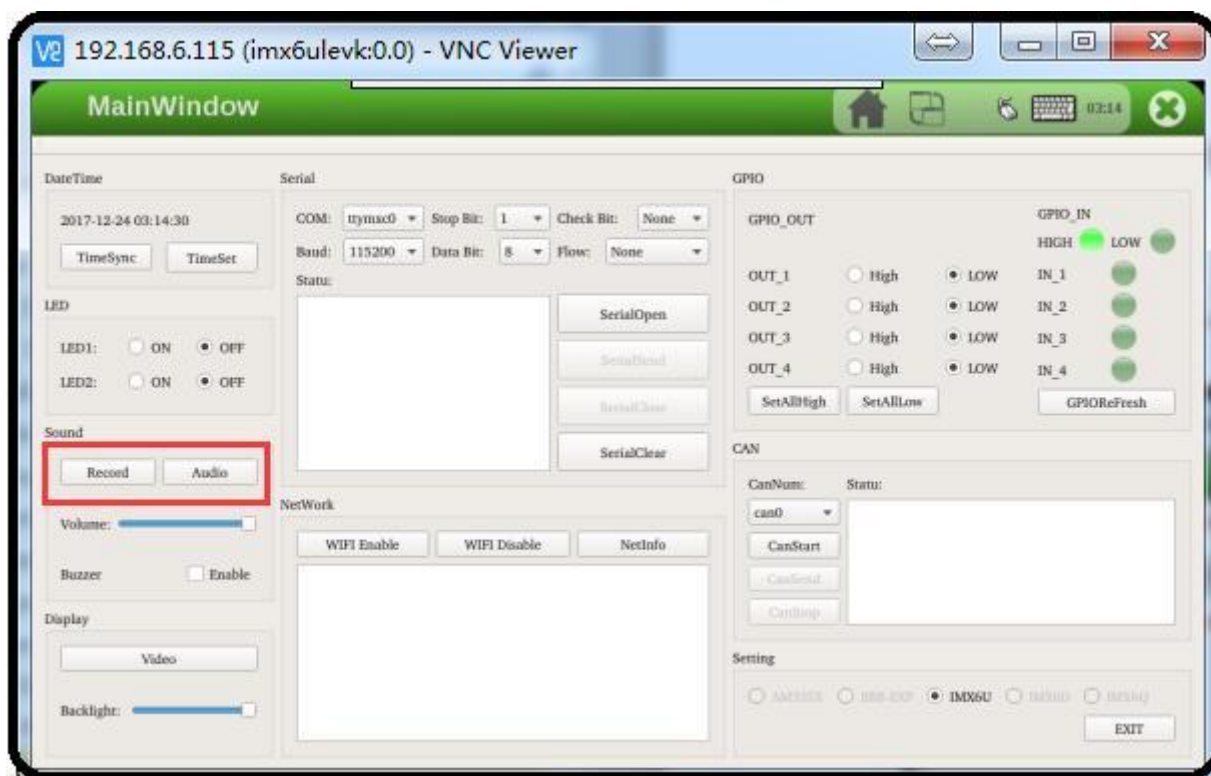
V2 192.168.6.115 (imx6ulevk:0.0) - VNC Viewer

MainWindow

03:14

DateTime

2017-12-24 03:14:30

TimeSync TimeSet

LED

LED1: ON OFF

LED2: ON OFF

Sound

Record Audio

Volume:

Buzzer Enable

Display

Video

Backlight:

Serial

COM: ttymxc0 Stop Bit: 1 Check Bit: None

Baud: 115200 Data Bit: 8 Flow: None

Statu:

SerialOpen

SerialSend

SerialClose

SerialClear

NetWork

WIFI Enable WIFI Disable NetInfo

GPIO

GPIO_OUT

GPIO_IN

HIGH LOW

OUT_1 High LOW IN_1

OUT_2 High LOW IN_2

OUT_3 High LOW IN_3

OUT_4 High LOW IN_4

SetAllHigh SetAllLow GPIOReFresh

CAN

CanNum: Statu:

can0

CanStart

CanSend

CanStop

Setting

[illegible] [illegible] IMX6U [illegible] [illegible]

EXIT